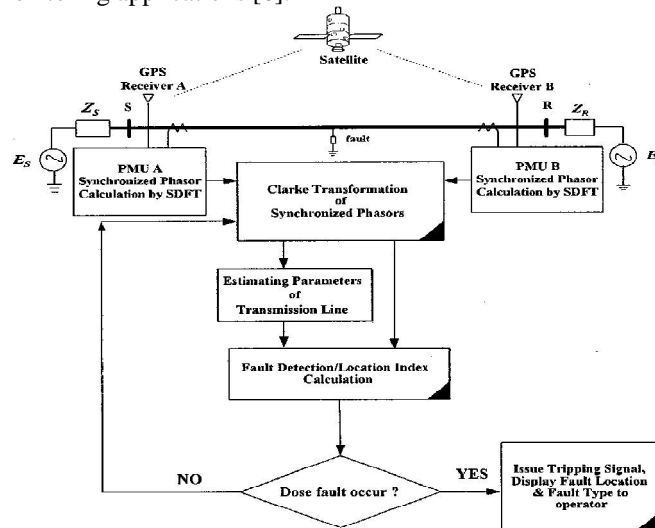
Satellite

GPS Receiver A

GPS Receiver B

$Z_S$

S

R

$Z_R$

fault

$E_S$

$E$

PMU A Synchronized Phasor Calculation by SDFT

PMU B Synchronized Phasor Calculation by SDFT

Clarke Transformation of Synchronized Phasors

Estimating Parameters of Transmission Line

Fault Detection/Location Index Calculation

NO

YES

Dose fault occur ?

Issue Tripping Signal, Display Fault Location & Fault Type to operator